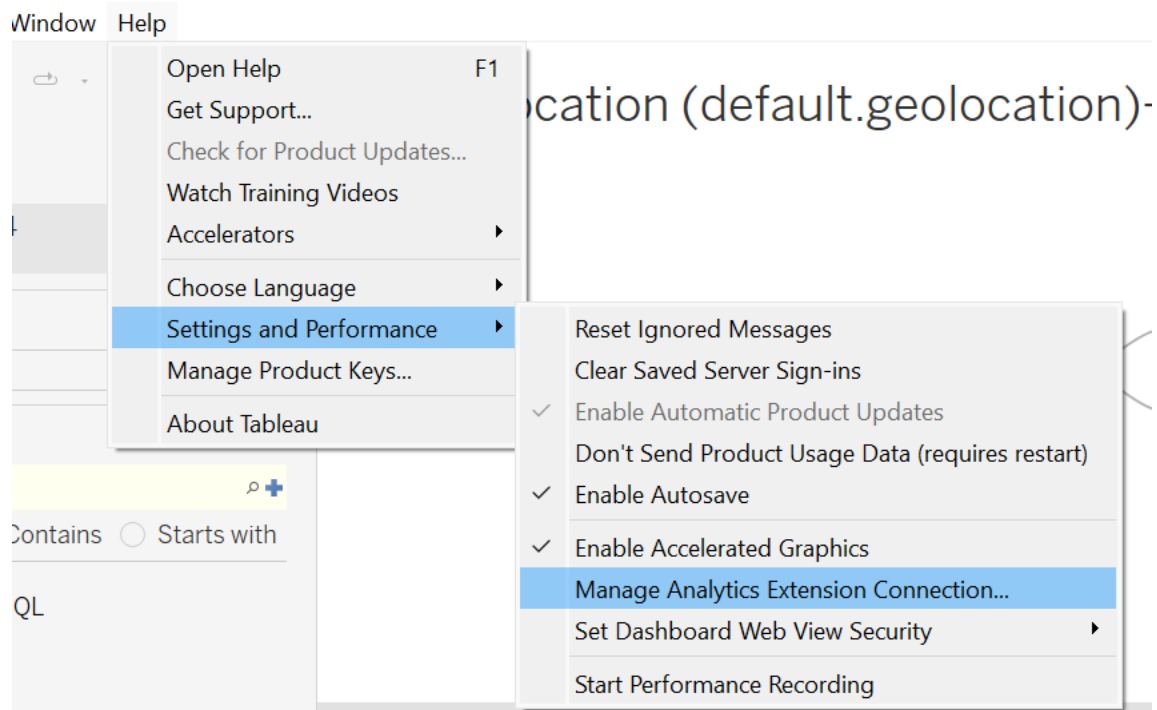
Window Help

Open Help F1
Get Support...
Check for Product Updates...
Watch Training Videos
Accelerators

Choose Language
Settings and Performance
Manage Product Keys...

About Tableau

ocation (default.geolocation)

Reset Ignored Messages
Clear Saved Server Sign-ins
Enable Automatic Product Updates
Don't Send Product Usage Data (requires restart)
Enable Autosave

Enable Accelerated Graphics
Manage Analytics Extension Connection...
Set Dashboard Web View Security

Start Performance Recording

Contains Starts with

QL